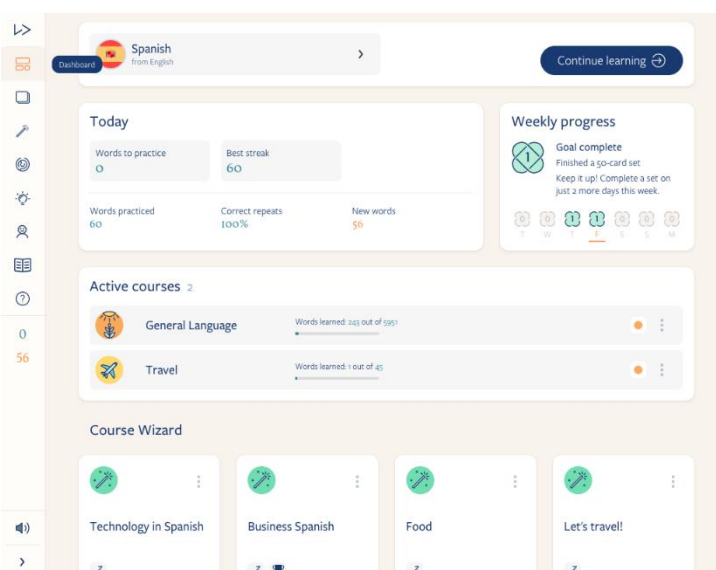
Dashboard

Spanish
from English

Continue learning

Today

Words to practice
0

Best streak
60

Words practiced
60

Correct repeats
100%

New words
56

Weekly progress

Goal complete
Finished a 50-card set
Keep it up! Complete a set on just 2 more days this week.

T W T F S S M

Active courses 2

General Language
Words learned: 243 out of 5951

Travel
Words learned: 1 out of 45

Course Wizard

Technology in Spanish

Business Spanish

Food

Let's travel!

0
56